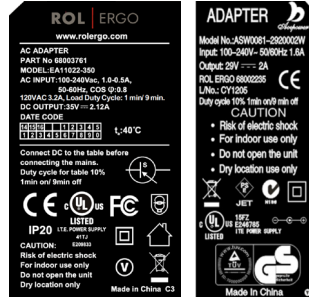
ROL | ERGO
www.rolergo.com

AC ADAPTER
PART No 68003761
MODEL:EA11022-350
AC INPUT:100-240Vac, 1.0-0.5A, 50-60Hz, COS Φ:0.8
120VAC 3.2A, Load Duty Cycle: 1min/ 9 min.
DC OUTPUT:35V ⎓ 2.12A
DATE CODE

| 14 | 15 | 16 | 1 | 2 | 3 | 4 | 5 | 6 |
|---|---|---|---|---|---|---|---|---|
| 1 | 2 | 3 | 4 | 5 | 6 | 7 | 8 | 9 |

$t_a$:40°C

Connect DC to the table before connecting the mains.
Duty cycle for table 10%
1min on/ 9min off

CE c UL us FC
LISTED
I.T.E. POWER SUPPLY
41TJ
E208633
IP20
CAUTION:
Risk of electric shock
For indoor use only
Do not open the unit
Dry location only
Made in China C3

ADAPTER
Model No.:ASW0081-2920002W
Input: 100~240V~ 50/60Hz 1.6A
Output: 29V ⎓ 2A
ROL ERGO 68002235
L/No.: CY1205
Duty cycle 10% 1min on/9 min off
CAUTION
• Risk of electric shock
• For indoor use only
• Do not open the unit
• Dry location use only
JET
c UL us LISTED
15FZ
E246785
I.T.E. POWER SUPPLY
GS
Made In China